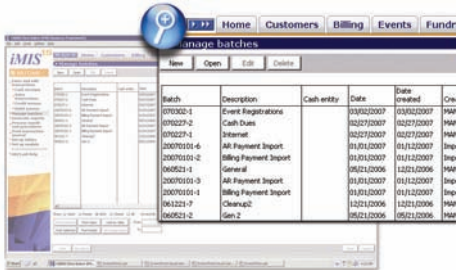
Home Customers Billing Events Fundr

Manage batches

New Open Edit Delete

| Batch | Description | Cash entity | Date | Date created | Cre |
|---|---|---|---|---|---|
| 070302-1 | Event Registrations | | 03/02/2007 | 03/02/2007 | MAN |
| 070227-2 | Cash Dues | | 02/27/2007 | 02/27/2007 | MAN |
| 070227-1 | Internet | | 02/27/2007 | 02/27/2007 | MAN |
| 20070101-6 | AR Payment Import | | 01/01/2007 | 01/12/2007 | Imp |
| 20070101-2 | Billing Payment Import | | 01/01/2007 | 01/12/2007 | Imp |
| 060521-1 | General | | 05/21/2006 | 12/21/2006 | MAN |
| 20070101-3 | AR Payment Import | | 01/01/2007 | 01/12/2007 | Imp |
| 20070101-1 | Billing Payment Import | | 01/01/2007 | 01/12/2007 | Imp |
| 061221-7 | Cleanup2 | | 12/21/2006 | 12/21/2006 | MAN |
| 060521-2 | Gen 2 | | 05/21/2006 | 05/21/2006 | MAN |

iMIS